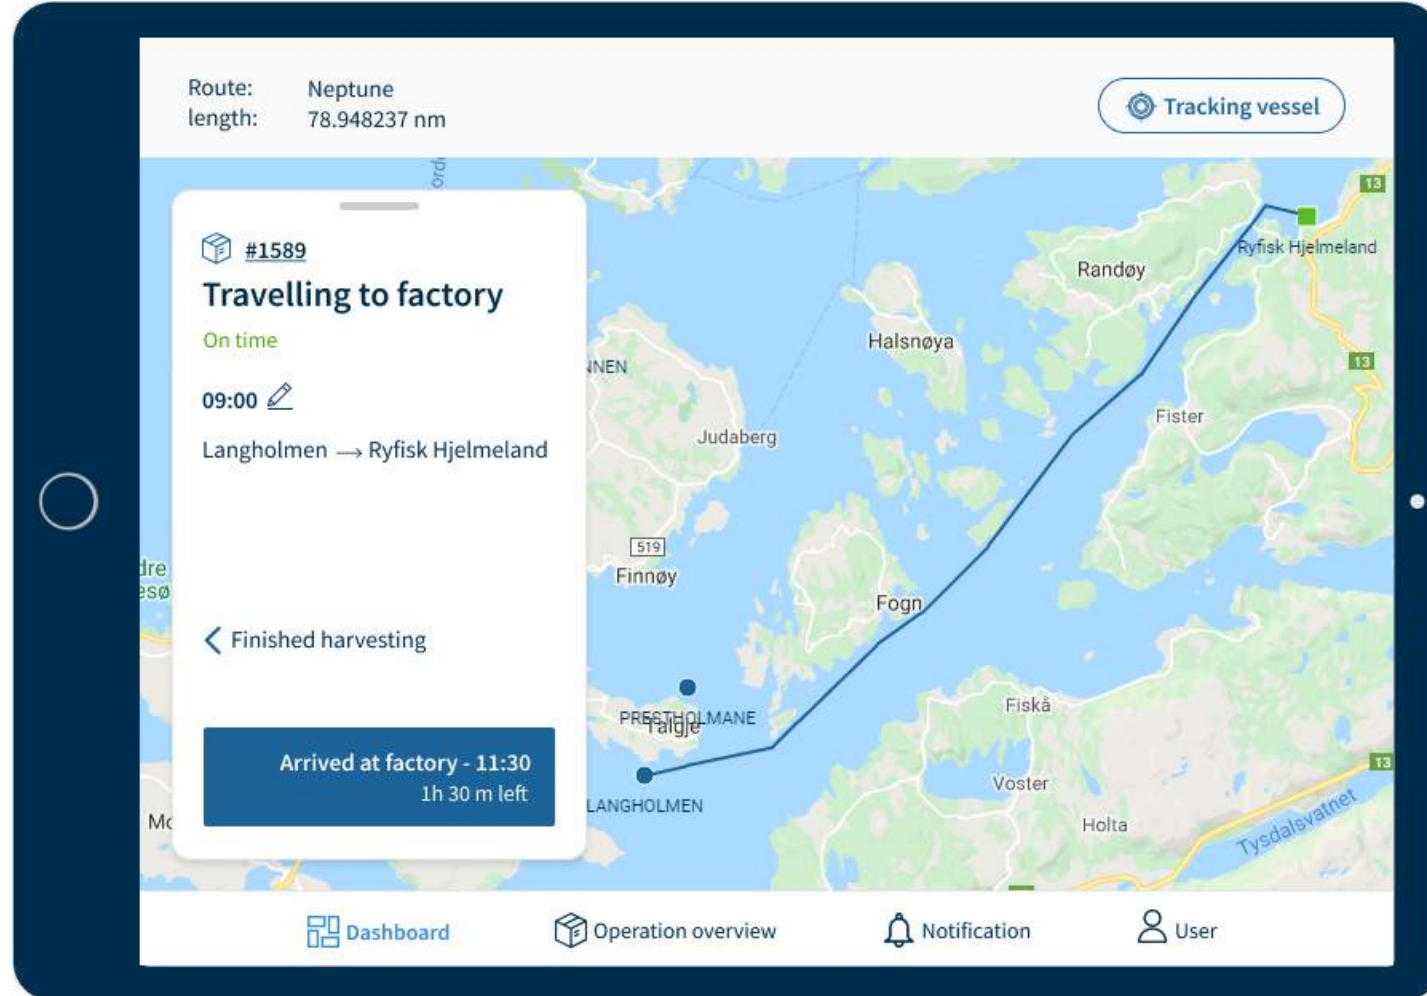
Route: Neptune
length: 78.948237 nm

Tracking vessel

#1589
Travelling to factory
On time
09:00
Langholmen → Ryfisk Hjelmeland

Finished harvesting

Arrived at factory - 11:30
1h 30 m left

13
Ryfisk Hjelmeland
Randøy
Halsnøya
NNEN
Judaberg
Fister
13
519
Finnøy
Fogn
PRESTHOLMANE
Talgje
Fiskå
Voster
LANGHOLMEN
Holta
Tysdalsvatnet
13
dre
esø
Mc

Dashboard
Operation overview
Notification
User